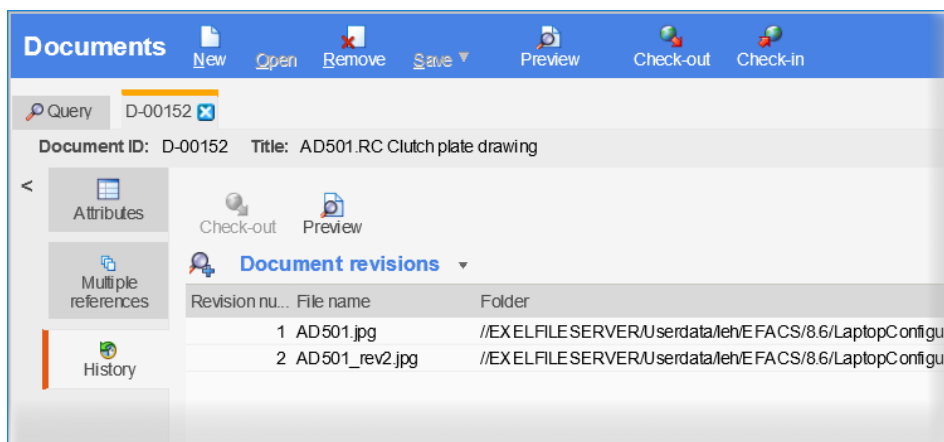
Documents New Open Remove Save ▼ Preview Check-out Check-in

Query D-00152

Document ID: D-00152 Title: AD501.RC Clutch plate drawing

<

Attributes

Multiple references

History

Check-out Preview

Document revisions ▾

| Revision nu... | File name | Folder |
|---|---|---|
| 1 | AD501.jpg | //EXELFILESERVER/Userdata/leh/EFACS/8.6/LaptopConfigu |
| 2 | AD501_rev2.jpg | //EXELFILESERVER/Userdata/leh/EFACS/8.6/LaptopConfigu |